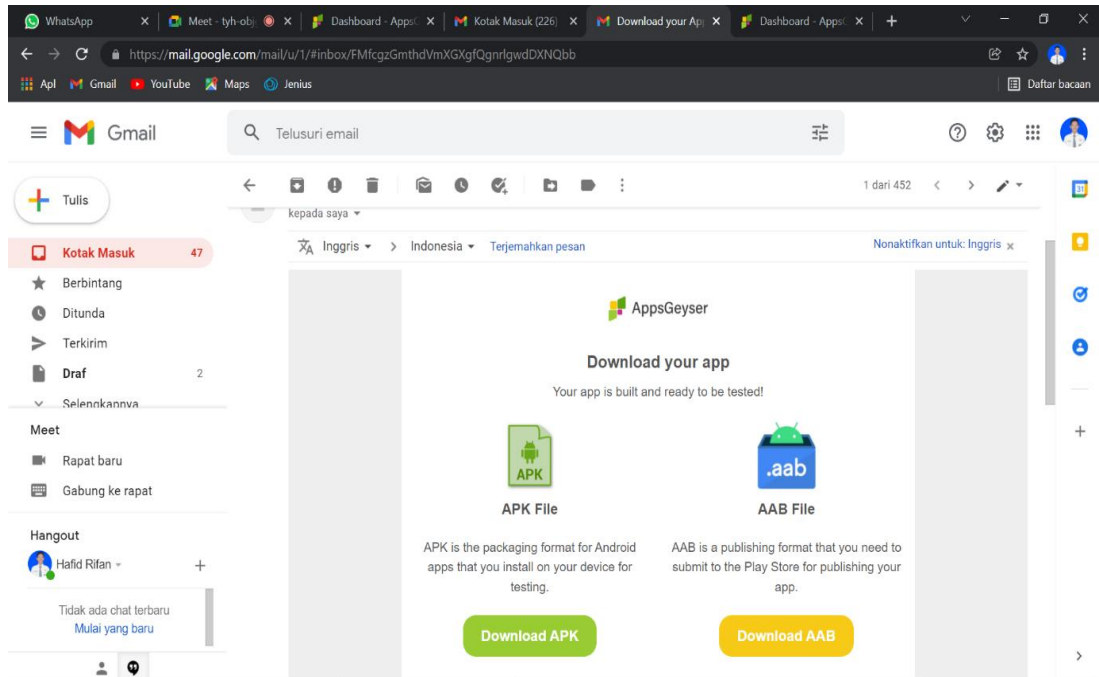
WhatsApp × Meet - tyh-obj × Dashboard - AppsG × Kotak Masuk (226) × Download your Ap × Dashboard - AppsG × +

https://mail.google.com/mail/u/1/#inbox/FMfcgzGmthdVmXGXgfQgnrlgwdDXNQbb

Apl Gmail YouTube Maps Jenius Daftar bacaan

Gmail

Telusuri email

Tulis

Kotak Masuk 47
Berbintang
Ditunda
Terkirim
Draf 2
Selengkapnya

Meet
Rapat baru
Gabung ke rapat

Hangout
Hafid Rifan

Tidak ada chat terbaru
Mulai yang baru

1 dari 452

kepada saya

Inggris > Indonesia Terjemahkan pesan
Nonaktifkan untuk: Inggris ×

AppsGeyser

Download your app

Your app is built and ready to be tested!

APK

APK File

APK is the packaging format for Android apps that you install on your device for testing.

Download APK

.aab

AAB File

AAB is a publishing format that you need to submit to the Play Store for publishing your app.

Download AAB